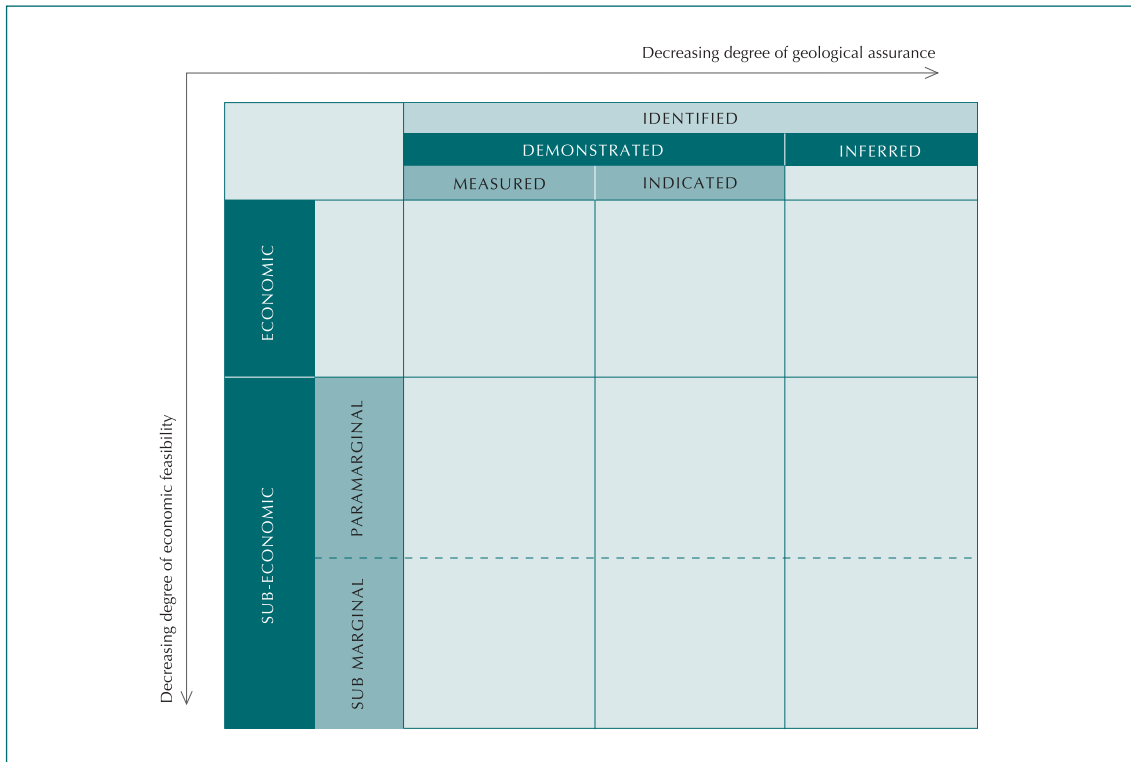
Decreasing degree of geological assurance

Decreasing degree of economic feasibility

| | | IDENTIFIED | | |
|---|---|---|---|---|
| | | DEMONSTRATED | | INFERRED |
| | | MEASURED | INDICATED | |
| ECONOMIC | | | | |
| SUB-ECONOMIC | PARAMARGINAL | | | |
| | SUB MARGINAL | | | |